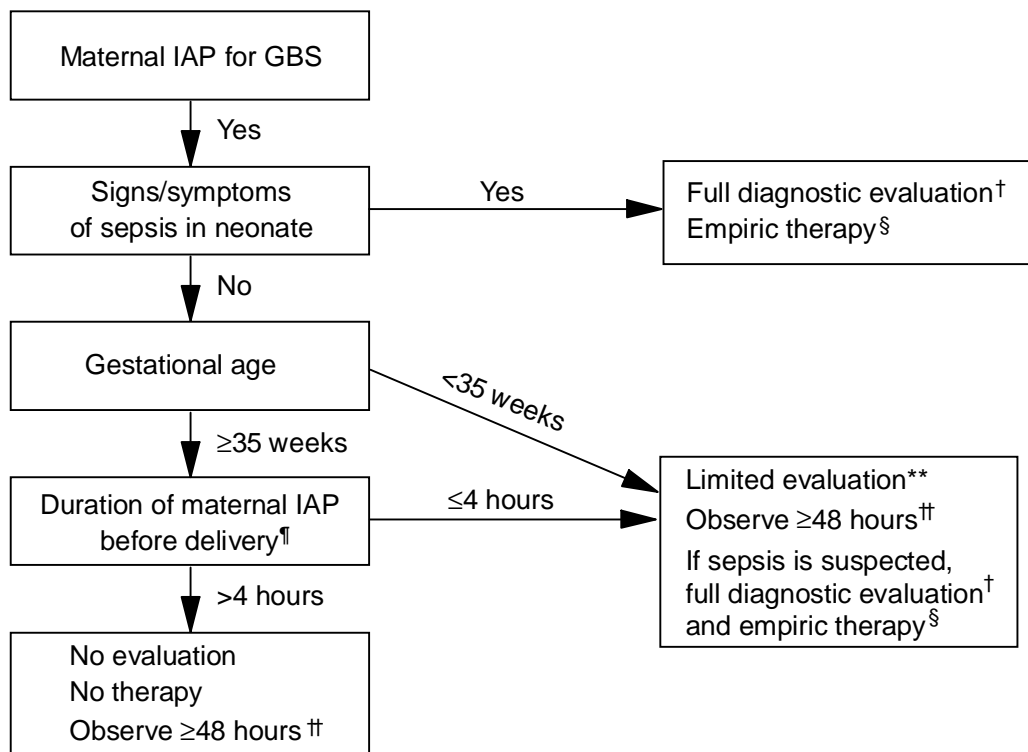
Maternal IAP for GBS

Yes

Signs/symptoms of sepsis in neonate

Yes

Full diagnostic evaluation$^{\dagger}$
Empiric therapy$^{\S}$

No

Gestational age

<35 weeks

≥35 weeks

Duration of maternal IAP before delivery$^{\P}$

≤4 hours

Limited evaluation**
Observe ≥48 hours$^{\dagger\dagger}$
If sepsis is suspected, full diagnostic evaluation$^{\dagger}$ and empiric therapy$^{\S}$

>4 hours

No evaluation
No therapy
Observe ≥48 hours $^{\dagger\dagger}$